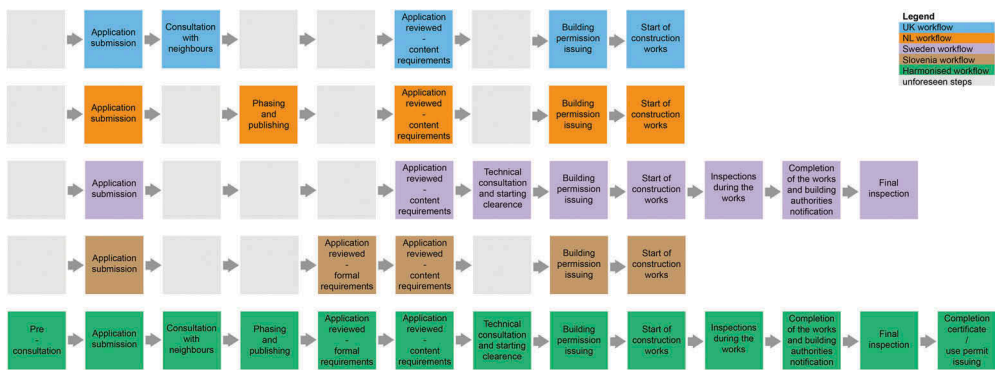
Legend
UK workflow
NL workflow
Sweden workflow
Slovenia workflow
Harmonised workflow
unforeseen steps

Application submission
Consultation with neighbours
Application reviewed - content requirements
Building permission issuing
Start of construction works

Application submission
Phasing and publishing
Application reviewed - content requirements
Building permission issuing
Start of construction works

Application submission
Application reviewed - content requirements
Technical consultation and starting clearence
Building permission issuing
Start of construction works
Inspections during the works
Completion of the works and building authorities notification
Final inspection

Application submission
Application reviewed - formal requirements
Application reviewed - content requirements
Building permission issuing
Start of construction works

Pre - consultation
Application submission
Consultation with neighbours
Phasing and publishing
Application reviewed - formal requirements
Application reviewed - content requirements
Technical consultation and starting clearence
Building permission issuing
Start of construction works
Inspections during the works
Completion of the works and building authorities notification
Final inspection
Completion certificate / use permit issuing